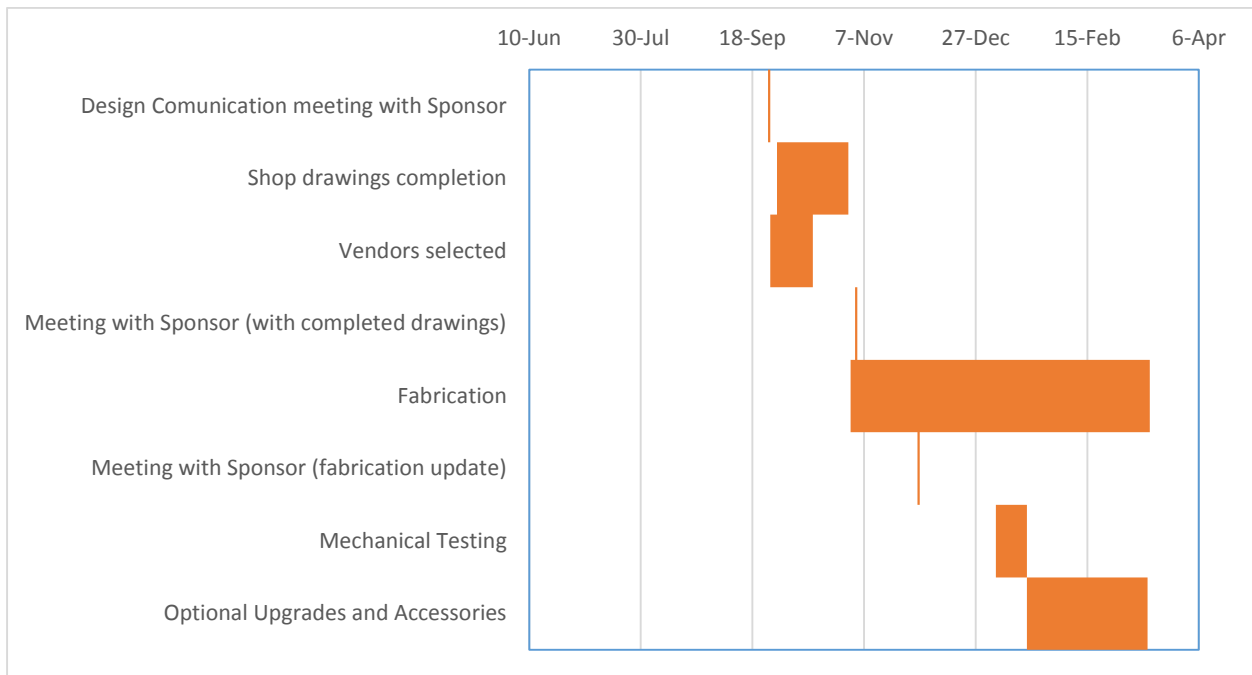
10-Jun 30-Jul 18-Sep 7-Nov 27-Dec 15-Feb 6-Apr

Design Comunication meeting with Sponsor

Shop drawings completion

Vendors selected

Meeting with Sponsor (with completed drawings)

Fabrication

Meeting with Sponsor (fabrication update)

Mechanical Testing

Optional Upgrades and Accessories